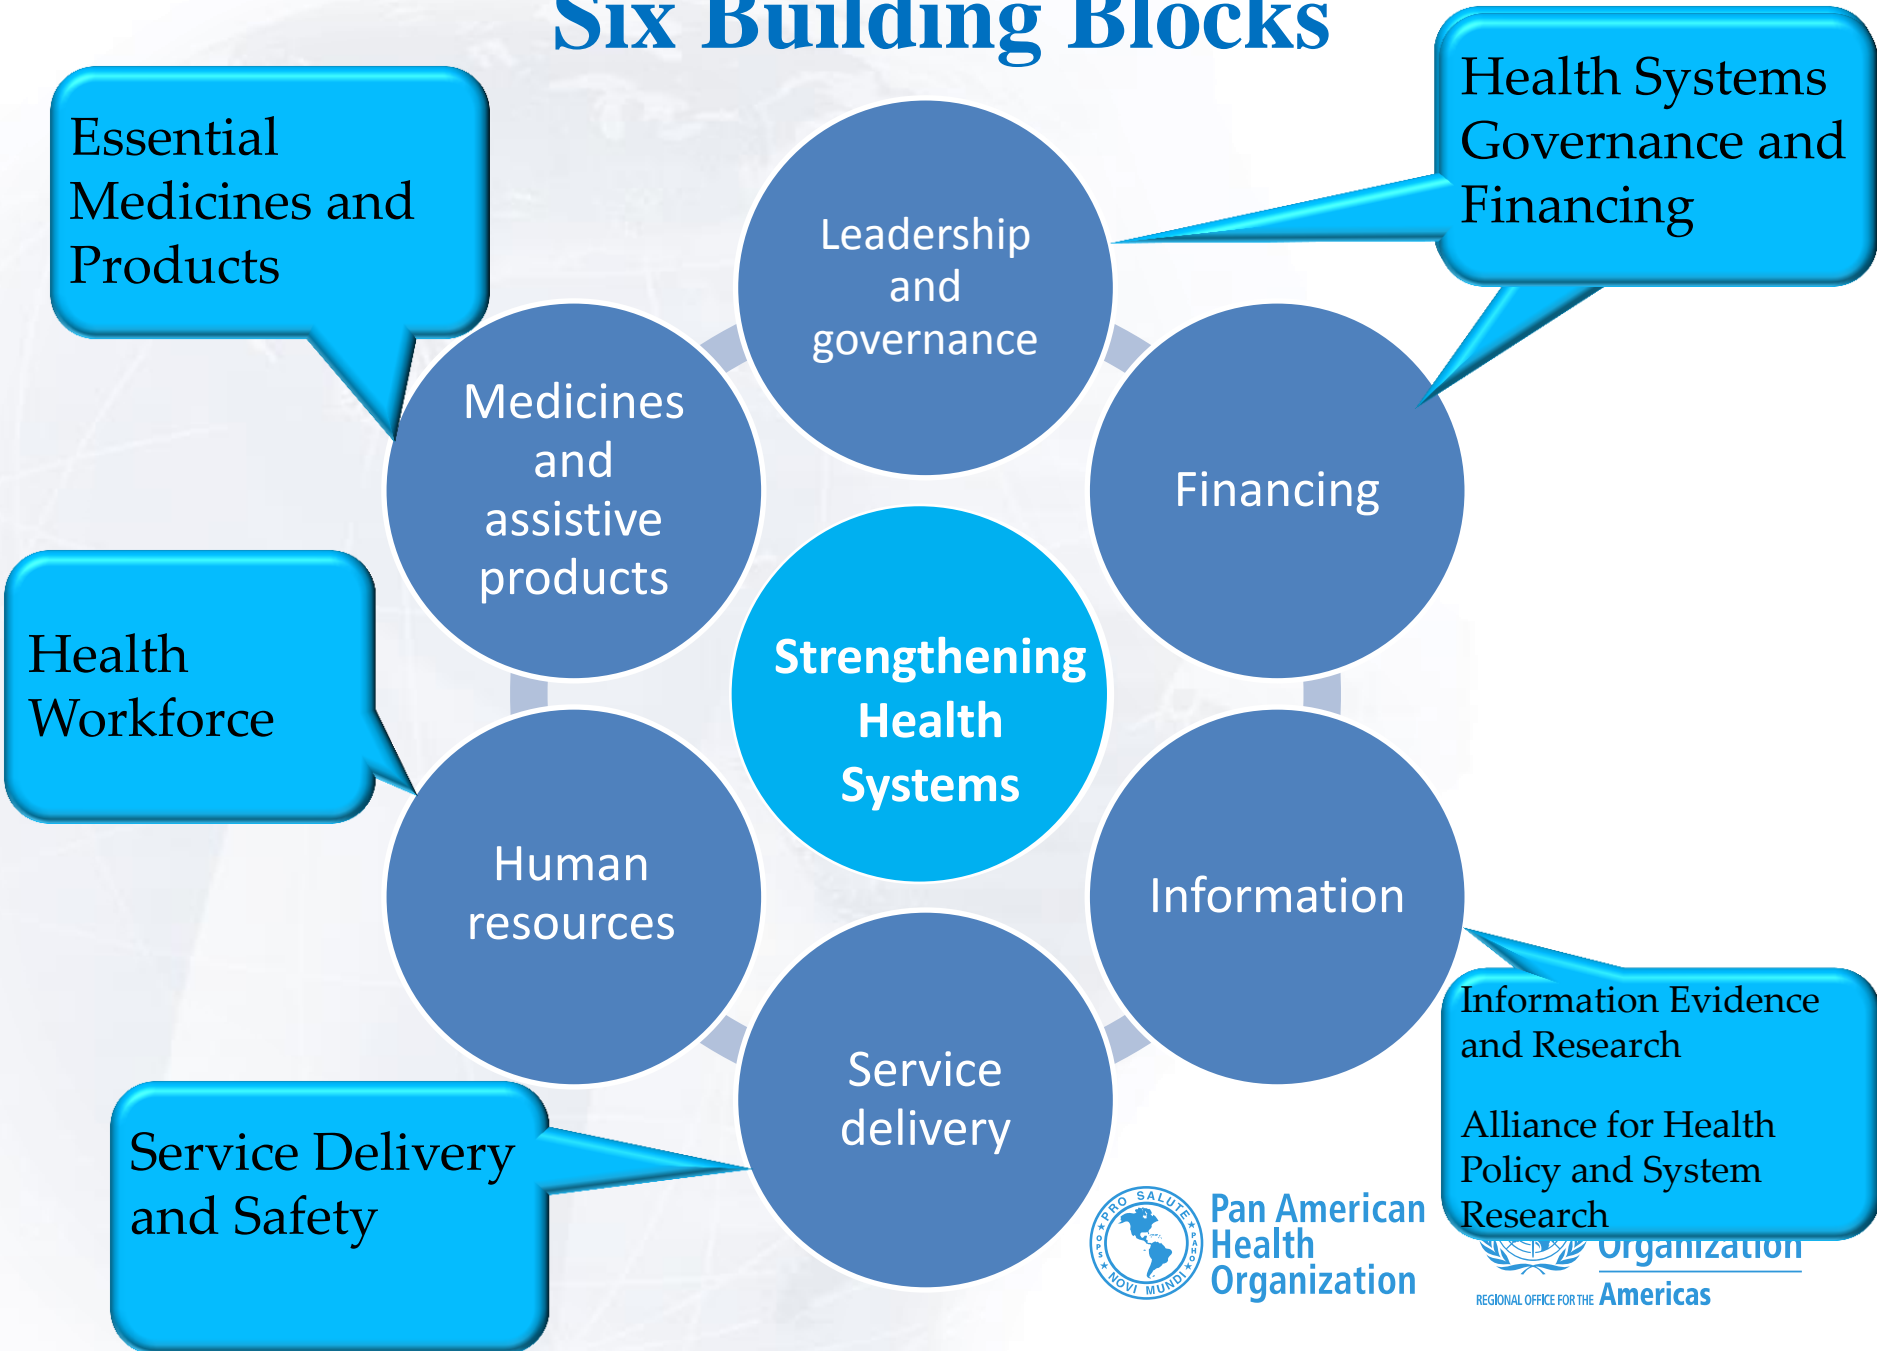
Six Building Blocks

Essential Medicines and Products

Health Systems Governance and Financing

Leadership and governance

Medicines and assistive products

Financing

Strengthening Health Systems

Health Workforce

Human resources

Information

Service delivery

Information Evidence and Research

Alliance for Health Policy and System Research

Service Delivery and Safety

PRO SALUTE NOVI MUNDI OPS PAHO

Pan American Health Organization

Organization

REGIONAL OFFICE FOR THE Americas